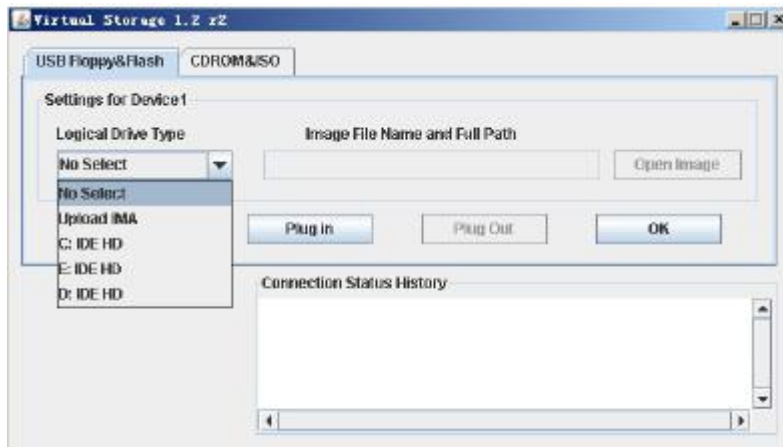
Virtual Storage 1.2 rZ

USB Floppy&Flash

CDROM&ISO

Settings for Device1

Logical Drive Type

Image File Name and Full Path

No Select

Open Image

No Select

Upload IMA

C: IDE HD

E: IDE HD

D: IDE HD

Plug In

Plug Out

OK

Connection Status History